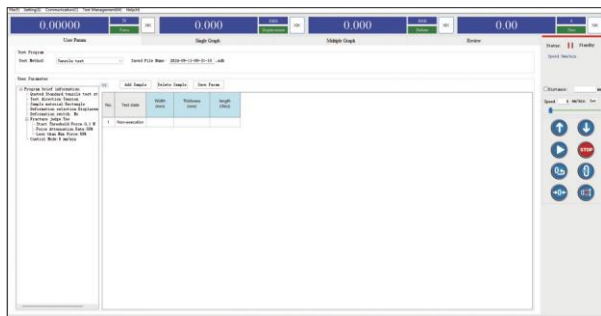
File(F) Setting(S) Communication(C) Test Management(M) Help(H)

0.00000 N Force Z0
0.000 mm Displacement Z0
0.000 mm Defor Z0
0.00 s Time

User Param Single Graph Multiple Graph Review

Test Program
Test Method: Tensile test
Saved File Name: 2024-09-11-09-5-15 .sdb

User Parameter
Program brief information
Quoted Standard tensile test pr
Test direction Tension
Sample material Systematic
Deformation selection Displacem
Deformation switch No
Fracture judge Yes
Start Threshold Force 0.1 N
Force Attenuation Rate 80%
Less than Max Force 50%
Control Mode 1 series

Add Sample Delete Sample Save Param

| No. | Test state | Width (mm) | Thickness (mm) | length (Wm) |
|---|---|---|---|---|
| 1 | Non-execution | | | |

Status Standby
Speed Bearing
Distance:
Speed 5 mm/min Set
STOP